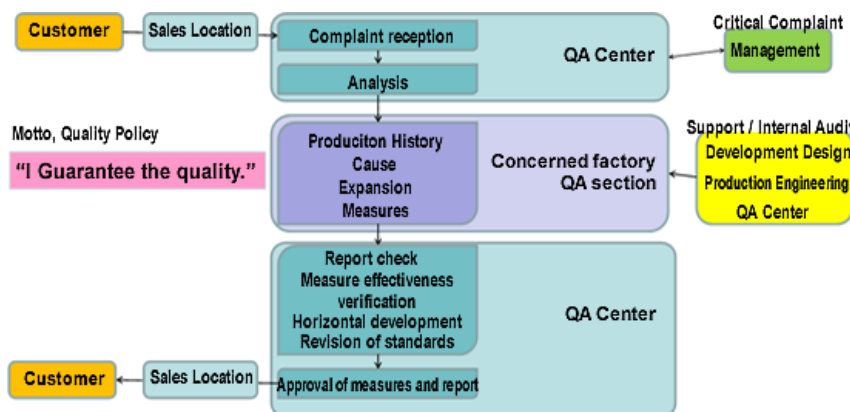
Customer
Sales Location
Complaint reception
Analysis
QA Center
Critical Complaint
Management

Motto, Quality Policy
"I Guarantee the quality."

Produciton History
Cause
Expansion
Measures
Concerned factory QA section
Support / Internal Audi
Development Design
Production Engineering
QA Center

Report check
Measure effectiveness verification
Horizontal development
Revision of standards
QA Center

Customer
Sales Location
Approval of measures and report